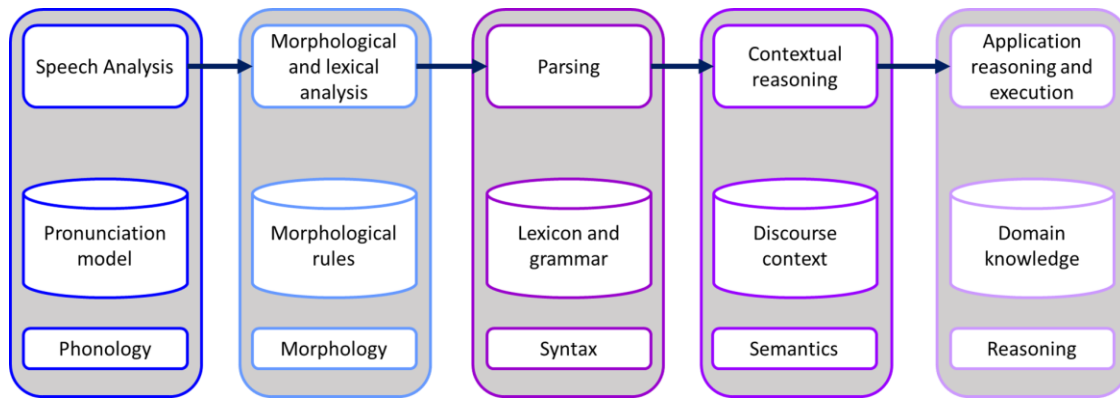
Speech Analysis

Pronunciation model

Phonology

Morphological and lexical analysis

Morphological rules

Morphology

Parsing

Lexicon and grammar

Syntax

Contextual reasoning

Discourse context

Semantics

Application reasoning and execution

Domain knowledge

Reasoning